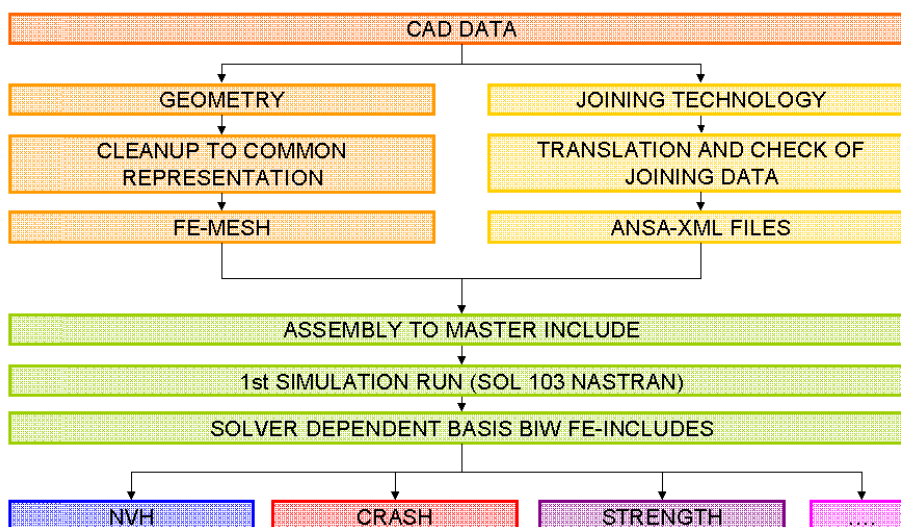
CAD DATA

GEOMETRY

CLEANUP TO COMMON REPRESENTATION

FE-MESH

JOINING TECHNOLOGY

TRANSLATION AND CHECK OF JOINING DATA

ANSA-XML FILES

ASSEMBLY TO MASTER INCLUDE

1st SIMULATION RUN (SOL 103 NASTRAN)

SOLVER DEPENDENT BASIS BIW FE-INCLUDES

NVH

CRASH

STRENGTH

....